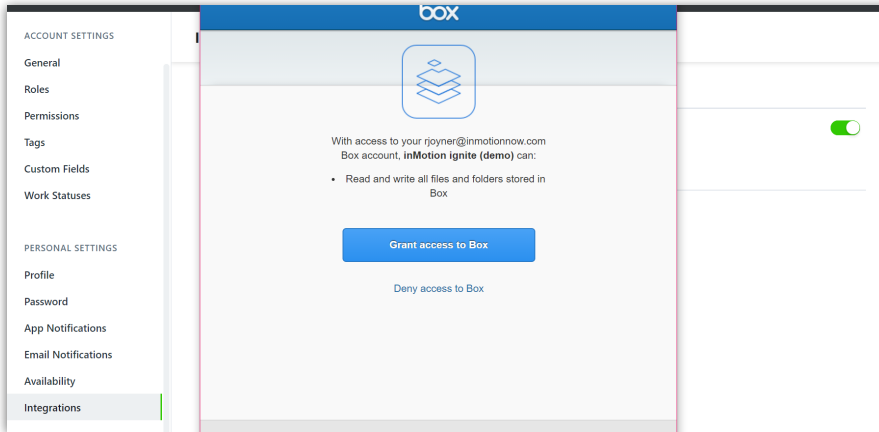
ACCOUNT SETTINGS
General
Roles
Permissions
Tags
Custom Fields
Work Statuses

PERSONAL SETTINGS
Profile
Password
App Notifications
Email Notifications
Availability
Integrations

box

With access to your rjoyner@inmotionnow.com Box account, inMotion ignite (demo) can:

• Read and write all files and folders stored in Box

Grant access to Box

Deny access to Box